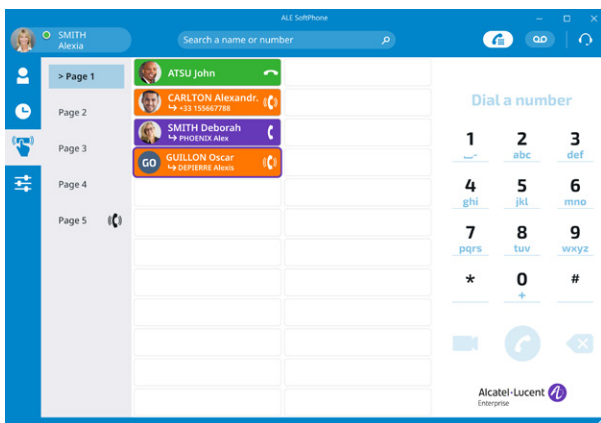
ALE SoftPhone

SMITH
Alexia

Search a name or number

> Page 1

Page 2

Page 3

Page 4

Page 5

ATSU John

CARLTON Alexandr.
↪ +33 155667788

SMITH Deborah
↪ PHOENIX Alex

GO GUILLON Oscar
↪ DEPIERRE Alexis

Dial a number

1
_-

2
abc

3
def

4
ghi

5
jkl

6
mno

7
pqrs

8
tuv

9
wxyz

*

0
+

#

Alcatel-Lucent
Enterprise